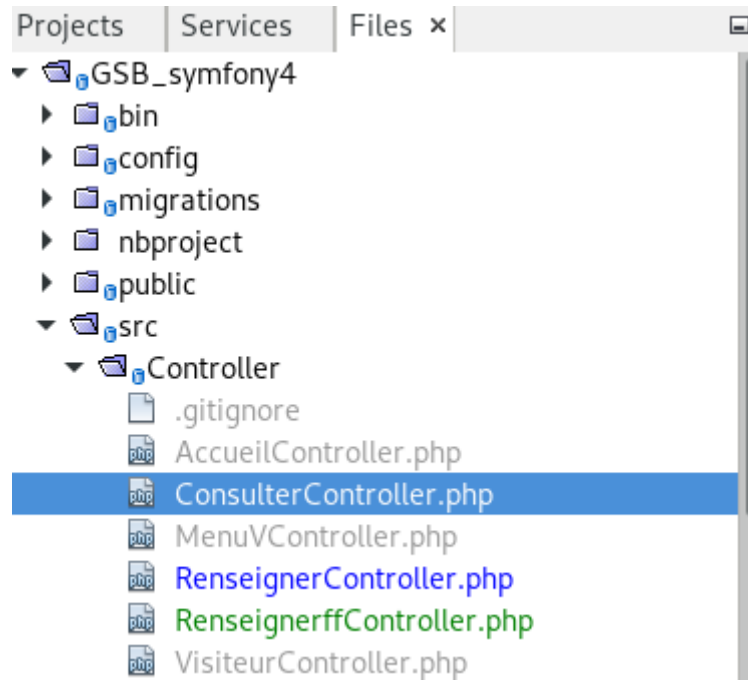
Projects | Services | Files ×

GSB_symfony4
bin
config
migrations
nbproject
public
src
Controller
.gitignore
AccueilController.php
ConsulterController.php
MenuVController.php
RenseignerController.php
RenseignerffController.php
VisiteurController.php